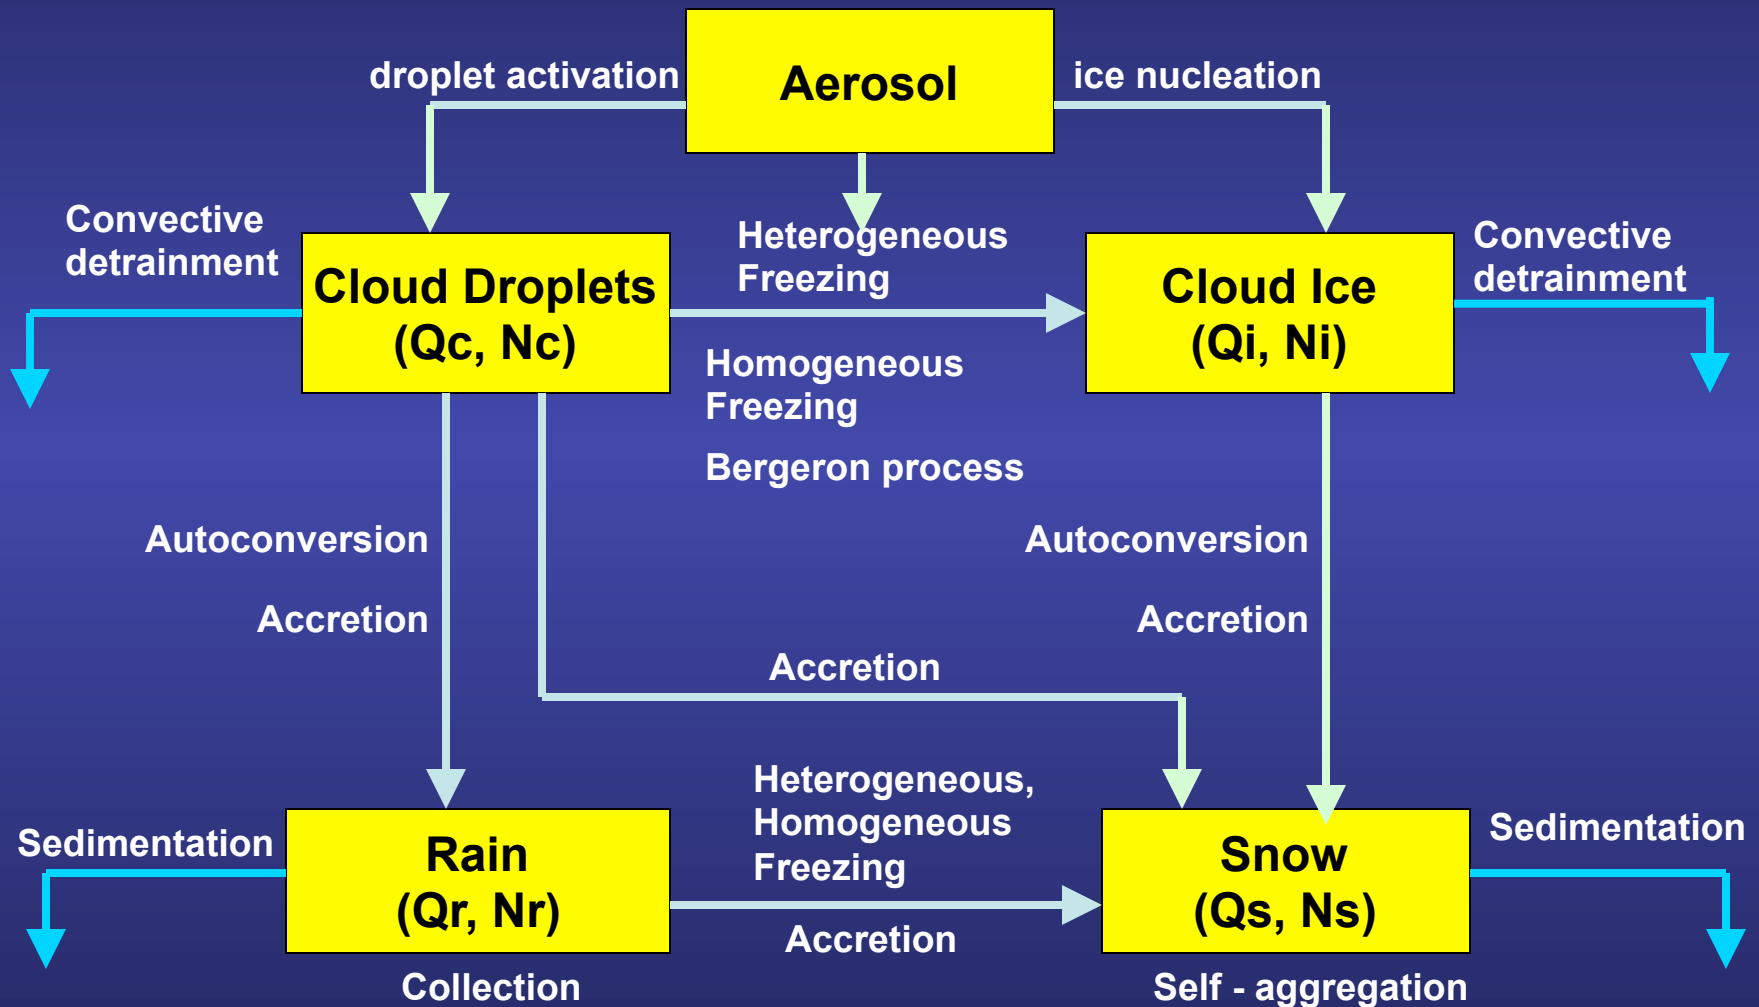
droplet activation

Aerosol

ice nucleation

Convective detrainment

Cloud Droplets (Qc, Nc)

Heterogeneous Freezing

Cloud Ice (Qi, Ni)

Convective detrainment

Homogeneous Freezing

Bergeron process

Autoconversion

Accretion

Autoconversion

Accretion

Accretion

Heterogeneous, Homogeneous Freezing

Sedimentation

Rain (Qr, Nr)

Snow (Qs, Ns)

Sedimentation

Accretion

Collection

Self - aggregation